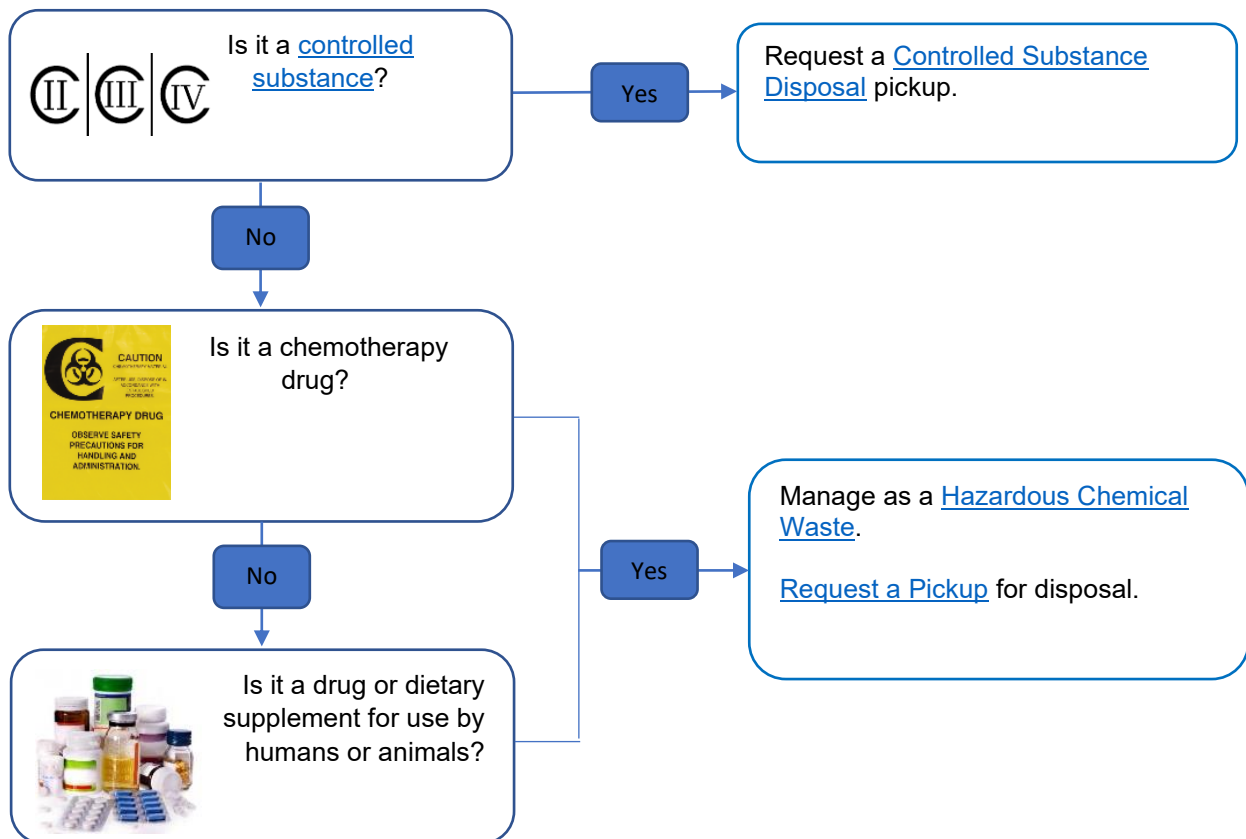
CII CIII CIV

Is it a controlled substance?

Yes

Request a Controlled Substance Disposal pickup.

No

CAUTION

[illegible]

CHEMOTHERAPY DRUG

OBSERVE SAFETY PRECAUTIONS FOR HANDLING AND ADMINISTRATION.

Is it a chemotherapy drug?

Yes

Manage as a Hazardous Chemical Waste.

Request a Pickup for disposal.

No

Is it a drug or dietary supplement for use by humans or animals?